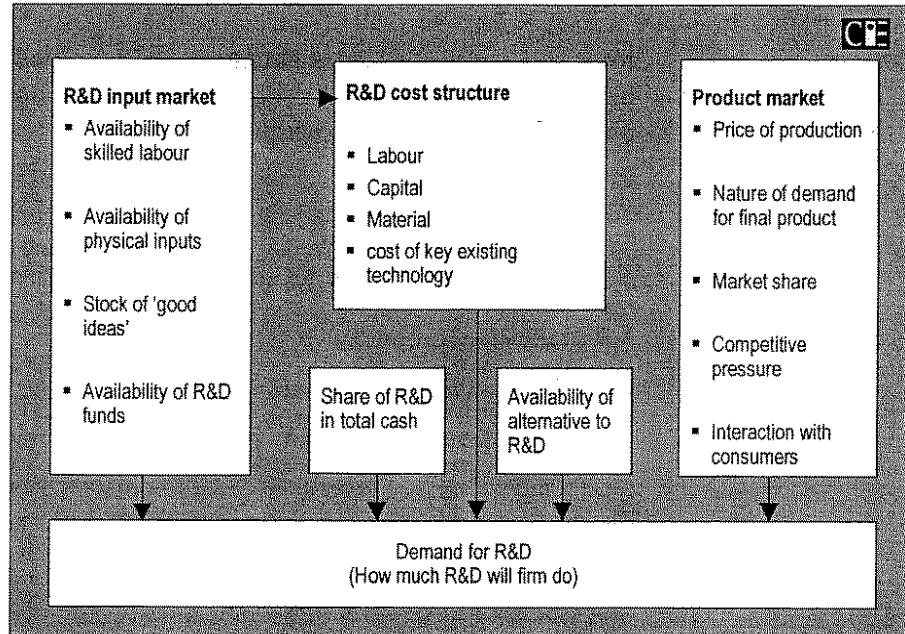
CIE

R&D input market
- Availability of skilled labour
- Availability of physical inputs
- Stock of 'good ideas'
- Availability of R&D funds

R&D cost structure
- Labour
- Capital
- Material
- cost of key existing technology

Product market
- Price of production
- Nature of demand for final product
- Market share
- Competitive pressure
- Interaction with consumers

Share of R&D in total cash

Availability of alternative to R&D

Demand for R&D
(How much R&D will firm do)